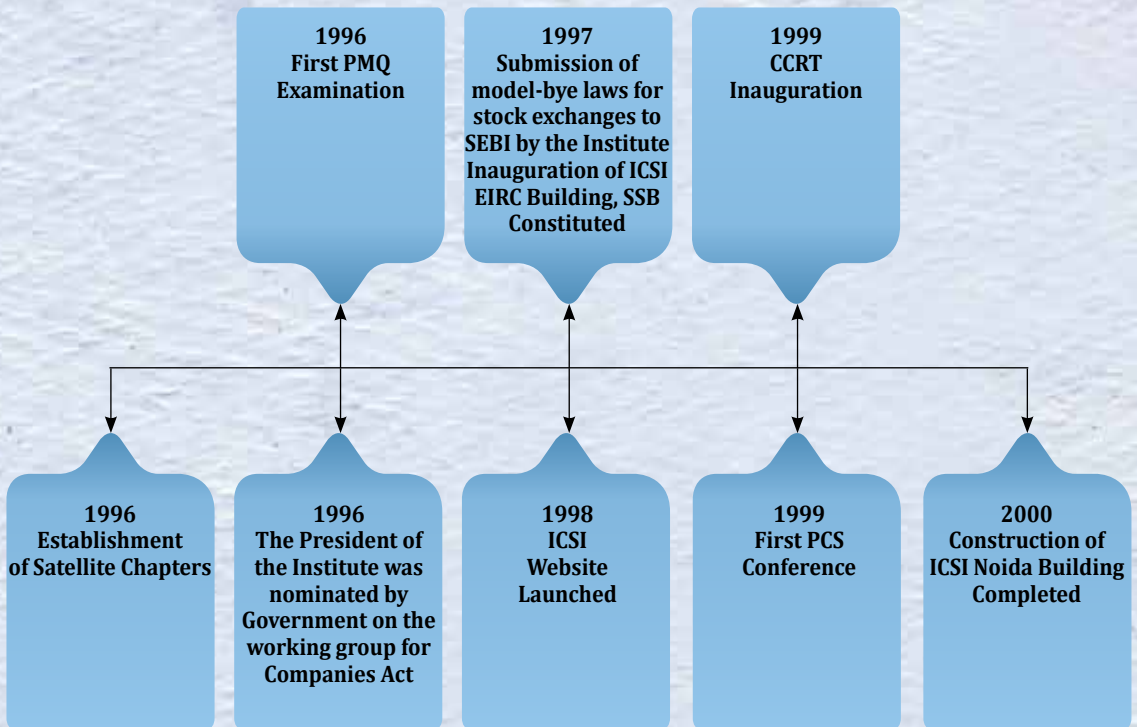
1996
First PMQ
Examination

1997
Submission of model-bye laws for stock exchanges to SEBI by the Institute Inauguration of ICSI EIRC Building, SSB Constituted

1999
CCRT
Inauguration

1996
Establishment of Satellite Chapters

1996
The President of the Institute was nominated by Government on the working group for Companies Act

1998
ICSI
Website
Launched

1999
First PCS
Conference

2000
Construction of ICSI Noida Building Completed